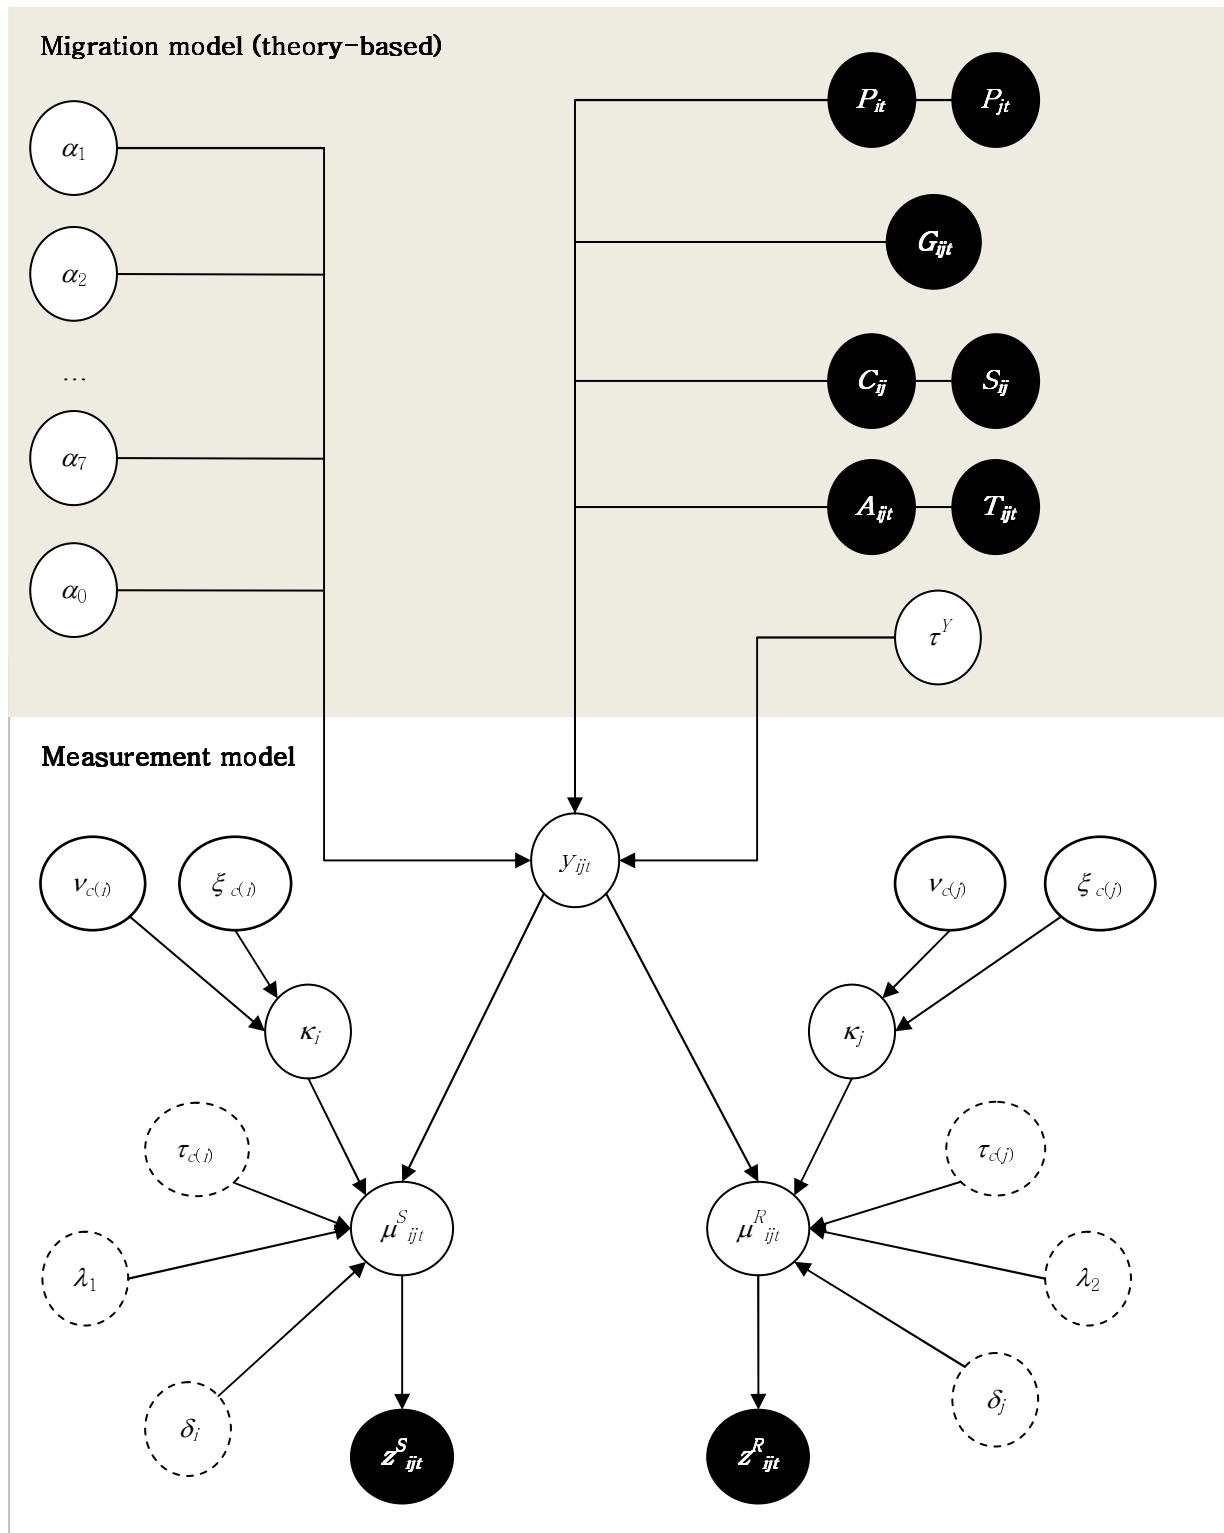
Migration model (theory-based)

$\alpha_1$

$\alpha_2$

...

$\alpha_7$

$\alpha_0$

$P_{it}$

$P_{jt}$

$G_{ijt}$

$C_{ij}$

$S_{ij}$

$A_{ijt}$

$T_{ijt}$

$\tau^Y$

Measurement model

$y_{ijt}$

$\nu_{c(i)}$

$\xi_{c(i)}$

$\nu_{c(j)}$

$\xi_{c(j)}$

$\kappa_i$

$\kappa_j$

$\tau_{c(i)}$

$\tau_{c(j)}$

$\mu^S_{ijt}$

$\mu^R_{ijt}$

$\lambda_1$

$\lambda_2$

$\delta_i$

$\delta_j$

$z^S_{ijt}$

$z^R_{ijt}$